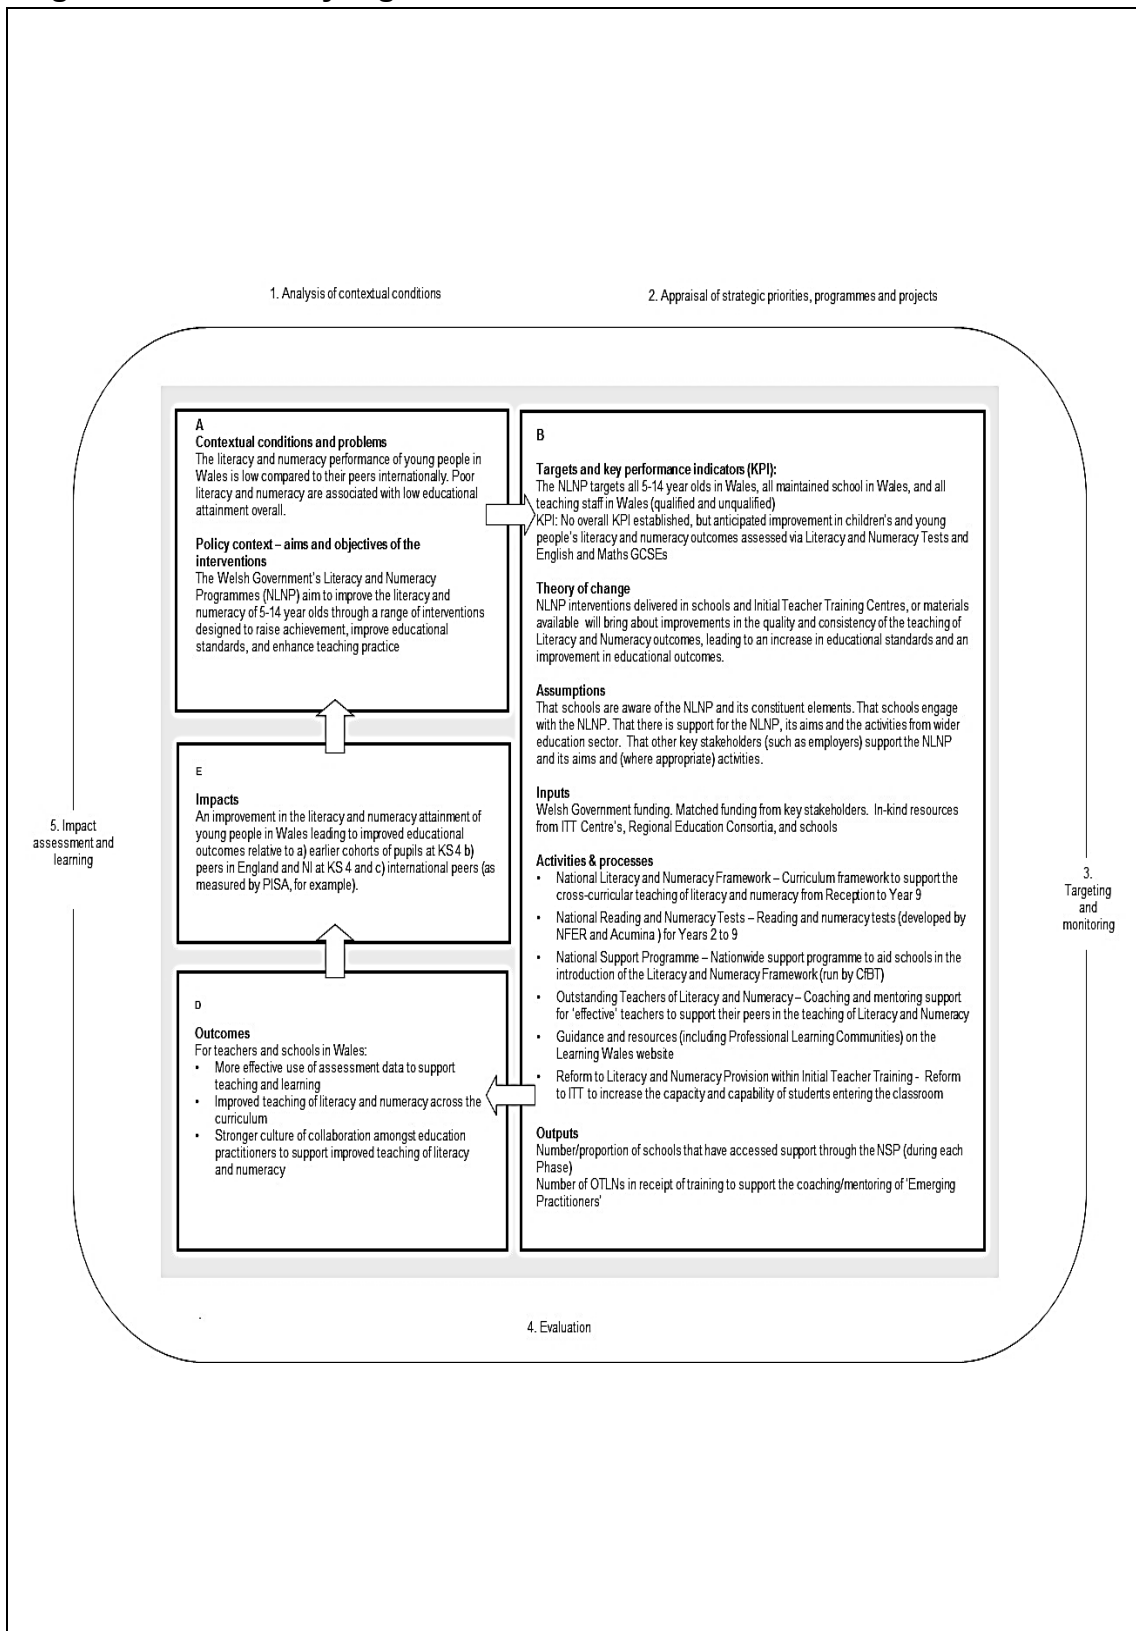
1. Analysis of contextual conditions

2. Appraisal of strategic priorities, programmes and projects

A
Contextual conditions and problems
The literacy and numeracy performance of young people in Wales is low compared to their peers internationally. Poor literacy and numeracy are associated with low educational attainment overall.

Policy context – aims and objectives of the interventions
The Welsh Government's Literacy and Numeracy Programmes (NLNP) aim to improve the literacy and numeracy of 5-14 year olds through a range of interventions designed to raise achievement, improve educational standards, and enhance teaching practice

E
Impacts
An improvement in the literacy and numeracy attainment of young people in Wales leading to improved educational outcomes relative to a) earlier cohorts of pupils at KS 4 b) peers in England and NI at KS 4 and c) international peers (as measured by PISA, for example).

D
Outcomes
For teachers and schools in Wales:
• More effective use of assessment data to support teaching and learning
• Improved teaching of literacy and numeracy across the curriculum
• Stronger culture of collaboration amongst education practitioners to support improved teaching of literacy and numeracy

B
Targets and key performance indicators (KPI):
The NLNP targets all 5-14 year olds in Wales, all maintained school in Wales, and all teaching staff in Wales (qualified and unqualified)
KPI: No overall KPI established, but anticipated improvement in children's and young people's literacy and numeracy outcomes assessed via Literacy and Numeracy Tests and English and Maths GCSEs

Theory of change
NLNP interventions delivered in schools and Initial Teacher Training Centres, or materials available will bring about improvements in the quality and consistency of the teaching of Literacy and Numeracy outcomes, leading to an increase in educational standards and an improvement in educational outcomes.

Assumptions
That schools are aware of the NLNP and its constituent elements. That schools engage with the NLNP. That there is support for the NLNP, its aims and the activities from wider education sector. That other key stakeholders (such as employers) support the NLNP and its aims and (where appropriate) activities.

Inputs
Welsh Government funding. Matched funding from key stakeholders. In-kind resources from ITT Centre's, Regional Education Consortia, and schools

Activities & processes
• National Literacy and Numeracy Framework – Curriculum framework to support the cross-curricular teaching of literacy and numeracy from Reception to Year 9
• National Reading and Numeracy Tests – Reading and numeracy tests (developed by NFER and Acumina ) for Years 2 to 9
• National Support Programme – Nationwide support programme to aid schools in the introduction of the Literacy and Numeracy Framework (run by CfBT)
• Outstanding Teachers of Literacy and Numeracy – Coaching and mentoring support for 'effective' teachers to support their peers in the teaching of Literacy and Numeracy
• Guidance and resources (including Professional Learning Communities) on the Learning Wales website
• Reform to Literacy and Numeracy Provision within Initial Teacher Training - Reform to ITT to increase the capacity and capability of students entering the classroom

Outputs
Number/proportion of schools that have accessed support through the NSP (during each Phase)
Number of OTLNs in receipt of training to support the coaching/mentoring of 'Emerging Practitioners'

5. Impact assessment and learning

3. Targeting and monitoring

4. Evaluation